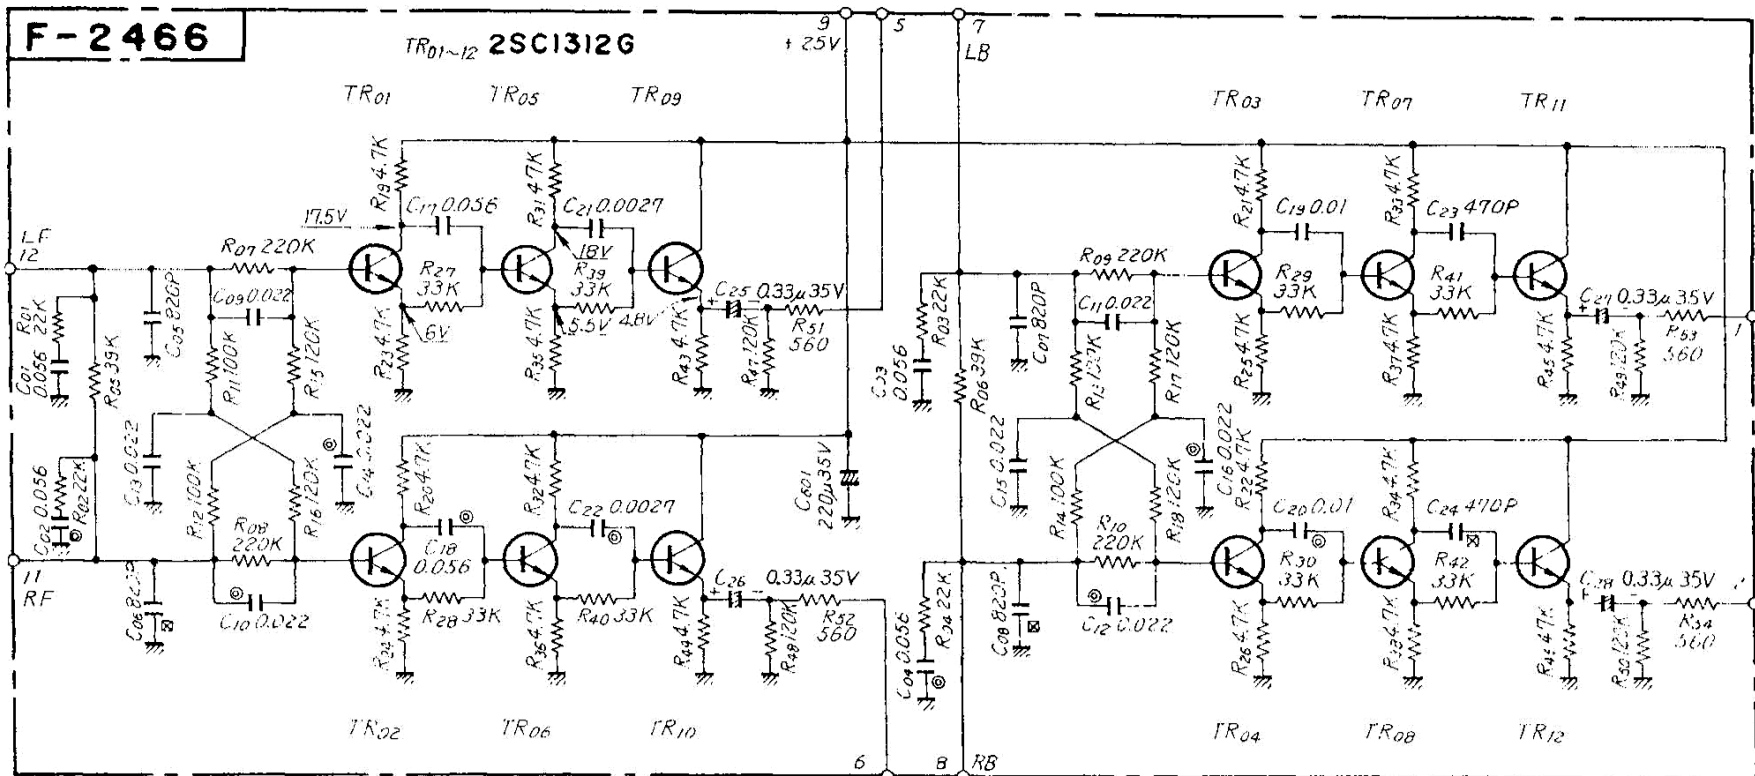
F-2466

$TR_{01\sim12}$ 2SC1312G

9
+25V
5
7
LB

$TR_{01}$ $TR_{05}$ $TR_{09}$ $TR_{03}$ $TR_{07}$ $TR_{11}$

$R_{19}$ 4.7K
$C_{17}$ 0.056
17.5V
$R_{31}$ 4.7K
$C_{21}$ 0.0027
18V
$R_{27}$ 33K
$R_{39}$ 33K
6V
5.5V
4.8V
$R_{07}$ 220K
LF
12
$C_{09}$ 0.022
$C_{05}$ 820P
$R_{01}$ 22K
$C_{01}$ 0.056
$R_{05}$ 39K
$R_{11}$ 100K
$R_{15}$ 120K
$R_{23}$ 4.7K
$R_{35}$ 4.7K
$R_{43}$ 4.7K
$C_{25}$ 0.33μ 35V
$R_{47}$ 120K
$R_{51}$ 560

$R_{21}$ 4.7K
$C_{19}$ 0.01
$R_{33}$ 4.7K
$C_{23}$ 470P
$R_{09}$ 220K
$R_{29}$ 33K
$R_{41}$ 33K
$C_{11}$ 0.022
$C_{07}$ 820P
$R_{03}$ 22K
$C_{03}$ 0.056
$R_{06}$ 39K
$R_{13}$ 120K
$R_{17}$ 120K
$R_{25}$ 4.7K
$R_{37}$ 4.7K
$R_{45}$ 4.7K
$C_{27}$ 0.33μ 35V
$R_{49}$ 120K
$R_{53}$ 560
1

$C_{13}$ 0.022
$C_{14}$ 0.022
$R_{12}$ 100K
$R_{16}$ 120K
$C_{02}$ 0.056
$R_{02}$ 22K
$R_{20}$ 4.7K
$R_{32}$ 4.7K
$C_{22}$ 0.0027
$C_{601}$ 220μ 35V
$R_{08}$ 220K
$C_{18}$ 0.056
11
RF
$C_{06}$ 820P
$C_{10}$ 0.022
$R_{24}$ 4.7K
$R_{28}$ 33K
$R_{36}$ 4.7K
$R_{40}$ 33K
$R_{44}$ 4.7K
$C_{26}$ 0.33μ 35V
$R_{48}$ 120K
$R_{52}$ 560

$C_{15}$ 0.022
$C_{16}$ 0.022
$R_{14}$ 100K
$R_{18}$ 120K
$R_{22}$ 4.7K
$C_{20}$ 0.01
$R_{34}$ 4.7K
$C_{24}$ 470P
$R_{10}$ 220K
$R_{30}$ 33K
$R_{42}$ 33K
$C_{08}$ 820P
$C_{12}$ 0.022
$C_{04}$ 0.056
$R_{34}$ 22K
$R_{26}$ 4.7K
$R_{38}$ 4.7K
$R_{46}$ 4.7K
$C_{28}$ 0.33μ 35V
$R_{50}$ 120K
$R_{54}$ 560
2

$TR_{02}$ $TR_{06}$ $TR_{10}$ $TR_{04}$ $TR_{08}$ $TR_{12}$
6
8
RB